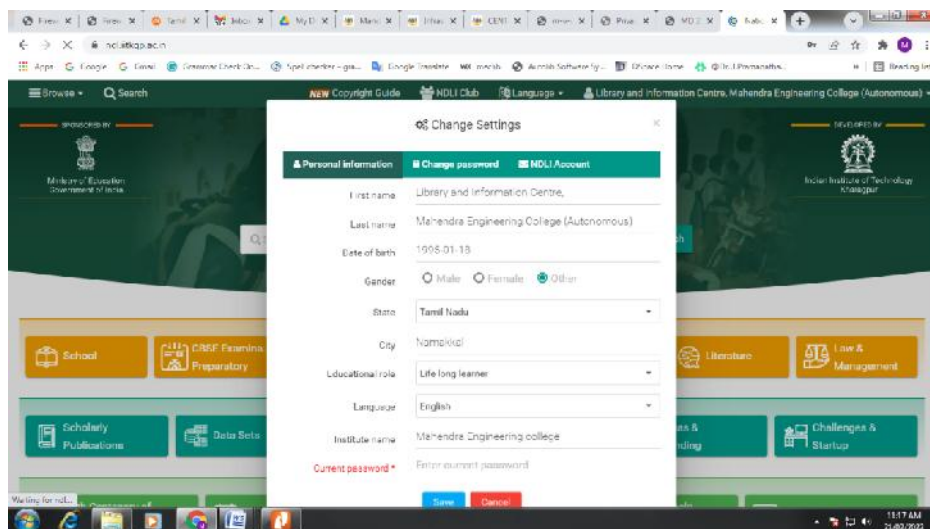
ndl.iitkgp.ac.in

Apps Google Gmail Grammar Check On... Spell checker - gra... Google Translate WR merah Autodesk Software fy... Office Home Q-Int Premanathu... Reading list

Browse Search

NEW Copyright Guide NDLI Club Language Library and Information Centre, Mahendra Engineering College (Autonomous)

SPONSORED BY
Ministry of Education Government of India

DEVELOPED BY
Indian Institute of Technology Kharagpur

Change Settings

Personal information Change password NDLI Account

| | |
|---|---|
| First name | Library and Information Centre, |
| Last name | Mahendra Engineering College (Autonomous) |
| Date of birth | 1995-01-18 |
| Gender | Male Female Other |
| State | Tamil Nadu |
| City | Namakkal |
| Educational role | Life long learner |
| Language | English |
| Institute name | Mahendra Engineering college |
| Current password * | Enter current password |

Save Cancel

School
CBSE Examination Preparatory
Literature
Law & Management
Scholarly Publications
Data Sets
Challenges & Startup

Waiting for ndl...

11:17 AM
21-02-2022